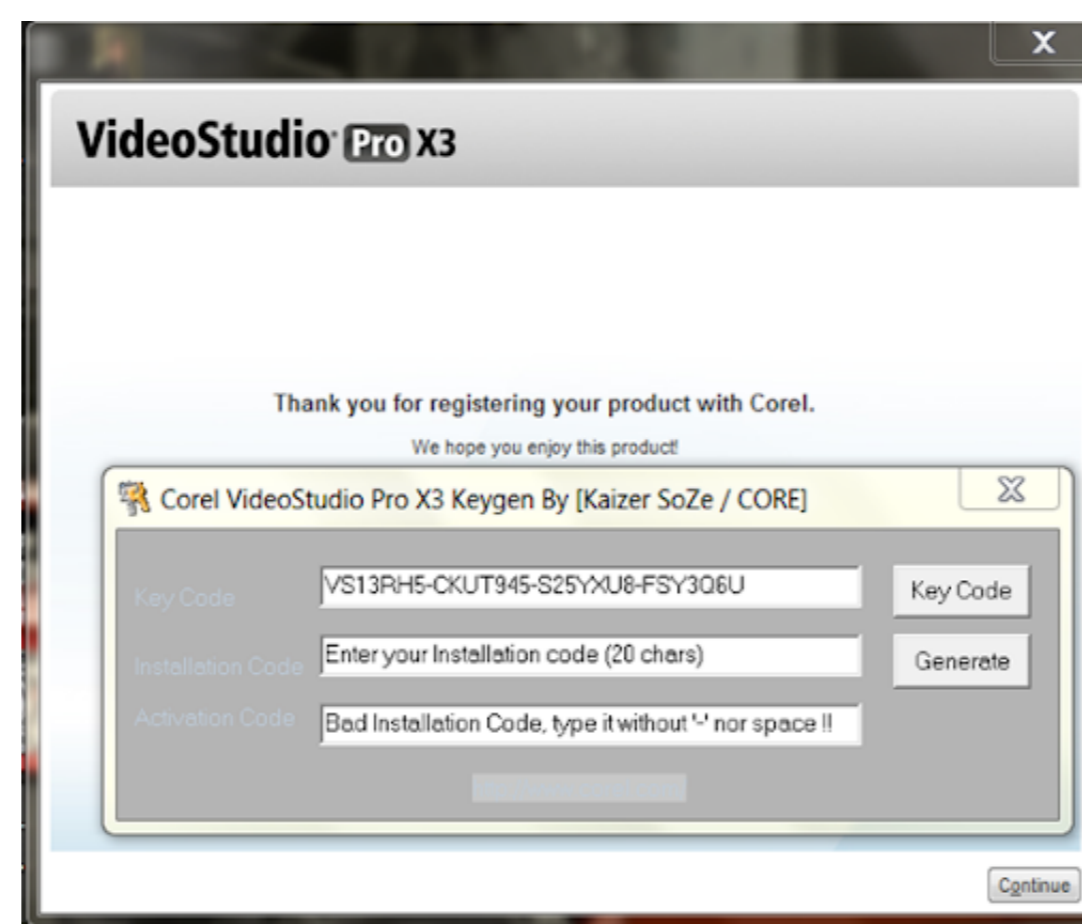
VideoStudio Pro X3

Thank you for registering your product with Corel.

We hope you enjoy this product!

Corel VideoStudio Pro X3 Keygen By [Kaizer SoZe / CORE]

Key Code
VS13RH5-CKUT945-S25YXU8-FSY3Q6U
Key Code

Installation Code
Enter your Installation code (20 chars)
Generate

Activation Code
Bad Installation Code, type it without '-' nor space !!

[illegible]

Continue